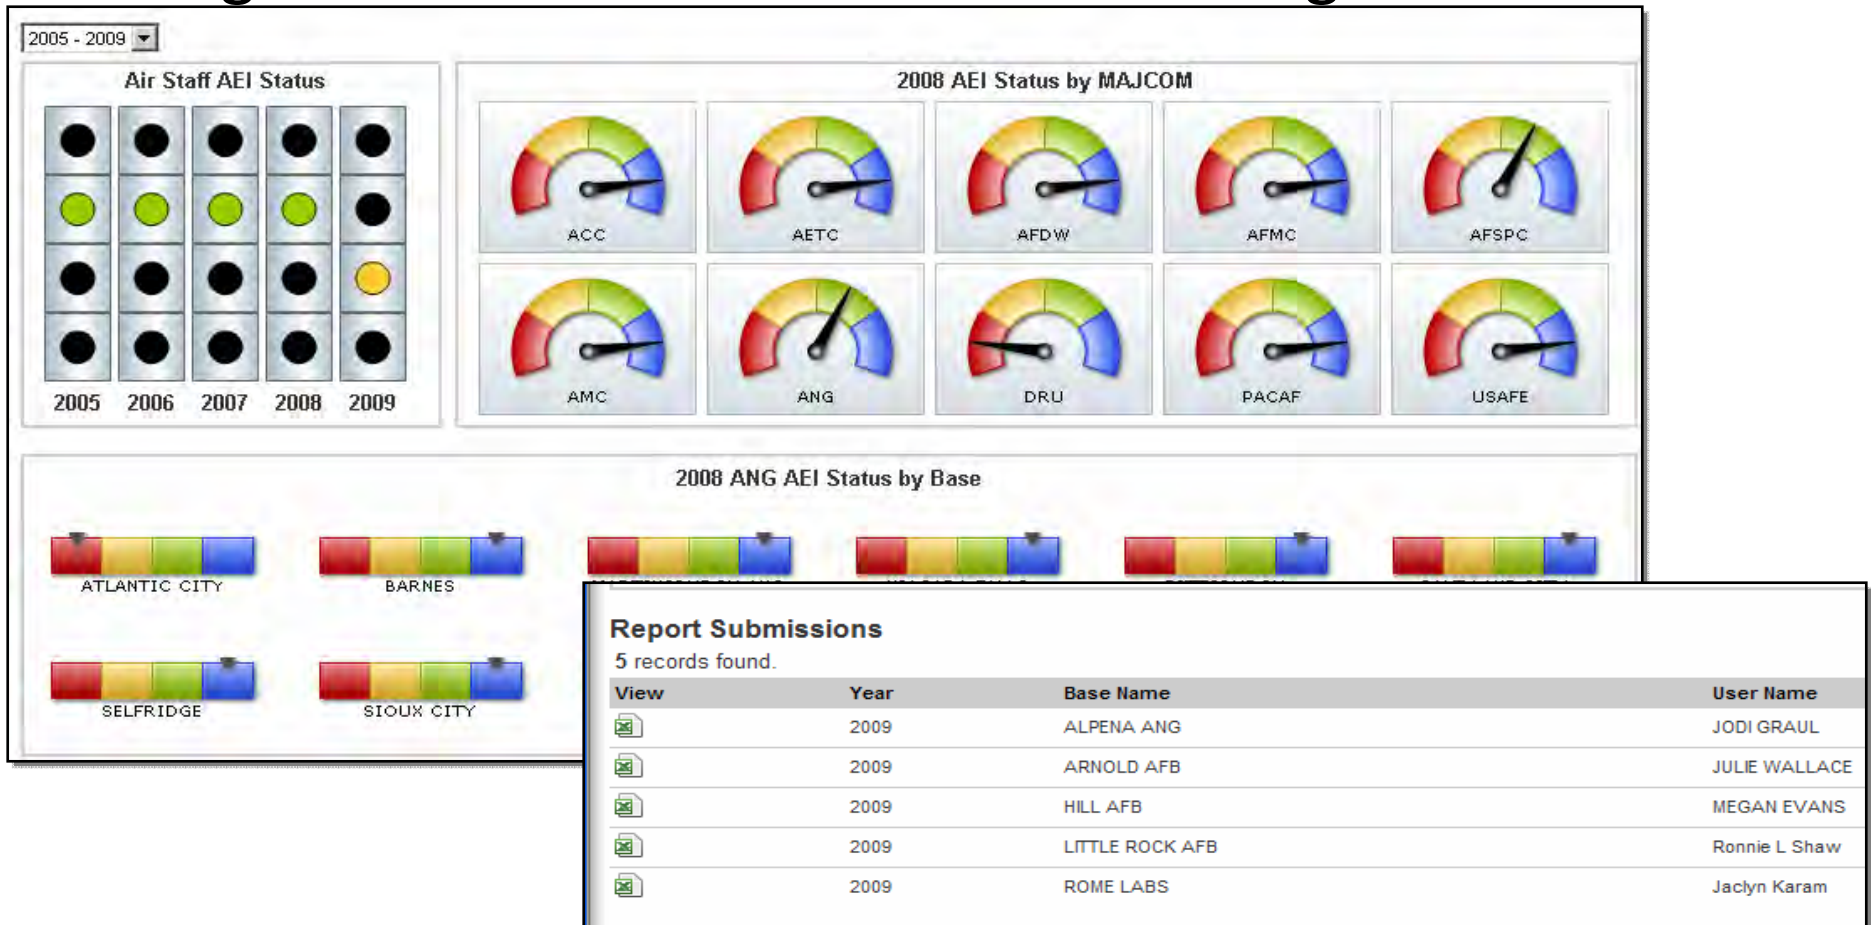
2005 - 2009

Air Staff AEI Status

2005 2006 2007 2008 2009

2008 AEI Status by MAJCOM

ACC AETC AFDW AFMC AFSPC

AMC ANG DRU PACAF USAFE

2008 ANG AEI Status by Base

ATLANTIC CITY BARNES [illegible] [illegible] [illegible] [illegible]

SELFRIDGE SIOUX CITY

Report Submissions
5 records found.

| View | Year | Base Name | User Name |
|---|---|---|---|
| | 2009 | ALPENA ANG | JODI GRAUL |
| | 2009 | ARNOLD AFB | JULIE WALLACE |
| | 2009 | HILL AFB | MEGAN EVANS |
| | 2009 | LITTLE ROCK AFB | Ronnie L Shaw |
| | 2009 | ROME LABS | Jaclyn Karam |